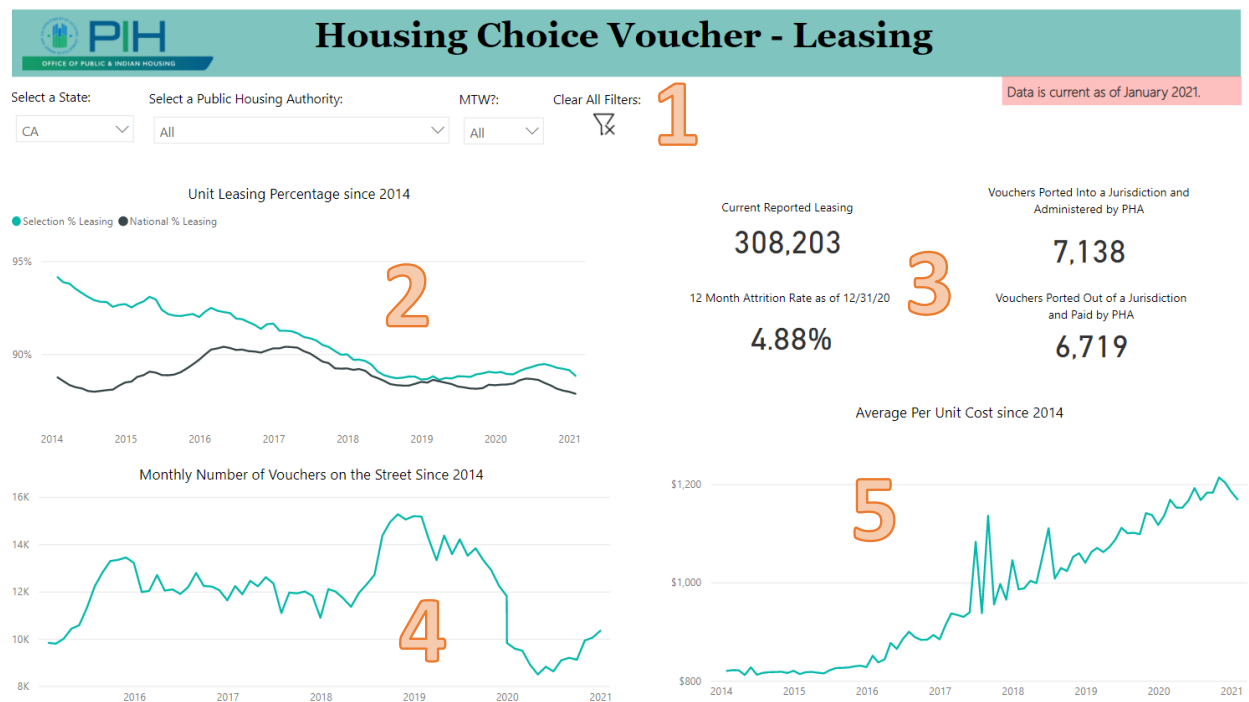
PIH
OFFICE OF PUBLIC & INDIAN HOUSING

Housing Choice Voucher - Leasing

Select a State:
CA

Select a Public Housing Authority:
All

MTW?:
All

Clear All Filters:

1

Data is current as of January 2021.

Unit Leasing Percentage since 2014

Selection % Leasing
National % Leasing

95%
90%

2

2014 2015 2016 2017 2018 2019 2020 2021

Current Reported Leasing
308,203

12 Month Attrition Rate as of 12/31/20
4.88%

3

Vouchers Ported Into a Jurisdiction and Administered by PHA
7,138

Vouchers Ported Out of a Jurisdiction and Paid by PHA
6,719

Monthly Number of Vouchers on the Street Since 2014

16K
14K
12K
10K
8K

4

2016 2017 2018 2019 2020 2021

Average Per Unit Cost since 2014

$1,200
$1,000
$800

5

2014 2015 2016 2017 2018 2019 2020 2021